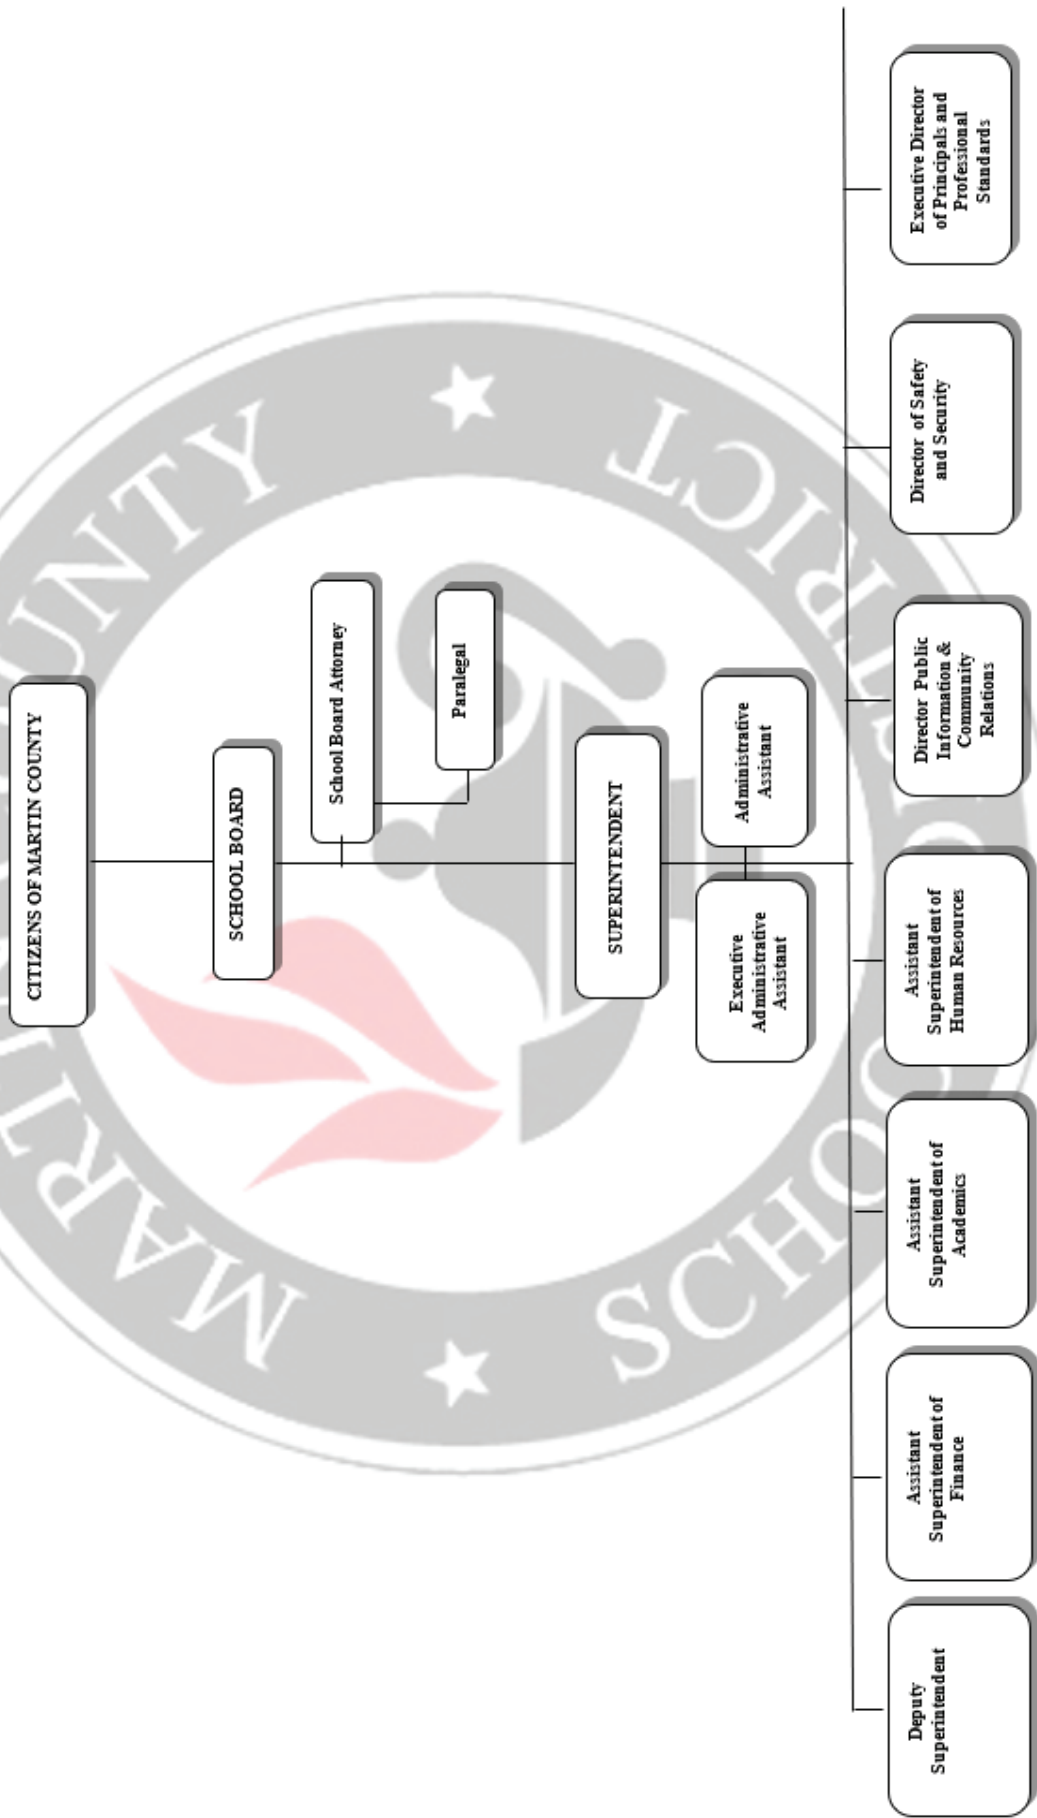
CITIZENS OF MARTIN COUNTY

SCHOOL BOARD

School Board Attorney

Paralegal

SUPERINTENDENT

Administrative Assistant

Executive Administrative Assistant

Deputy Superintendent

Assistant Superintendent of Finance

Assistant Superintendent of Academics

Assistant Superintendent of Human Resources

Director Public Information & Community Relations

Director of Safety and Security

Executive Director of Principals and Professional Standards

MARTIN COUNTY SCHOOL DISTRICT